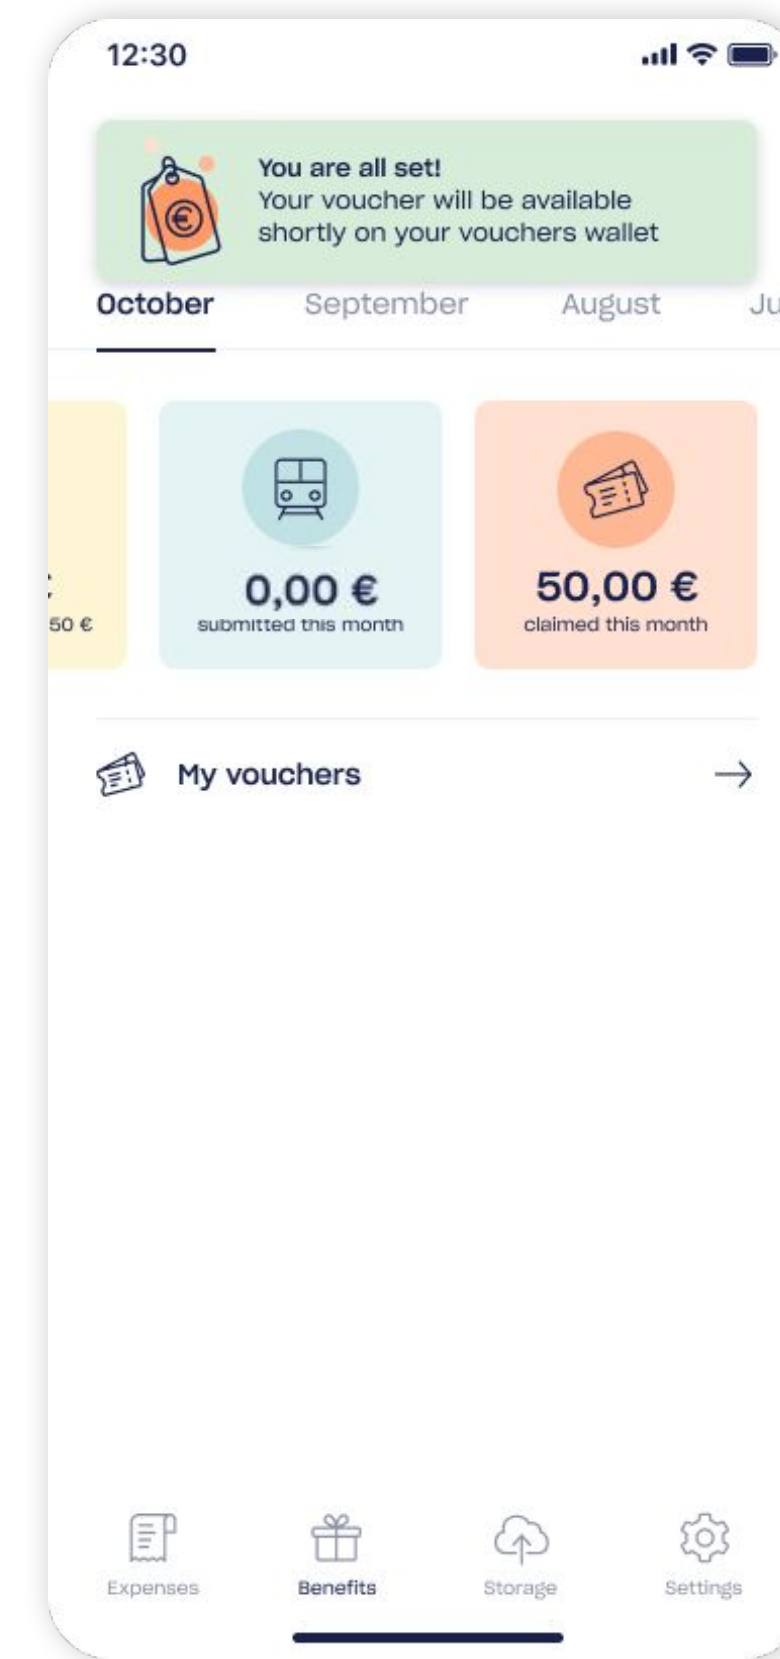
12:30

You are all set!
Your voucher will be available shortly on your vouchers wallet

October September August Ju

50 €

0,00 €
submitted this month

50,00 €
claimed this month

My vouchers →

Expenses Benefits Storage Settings